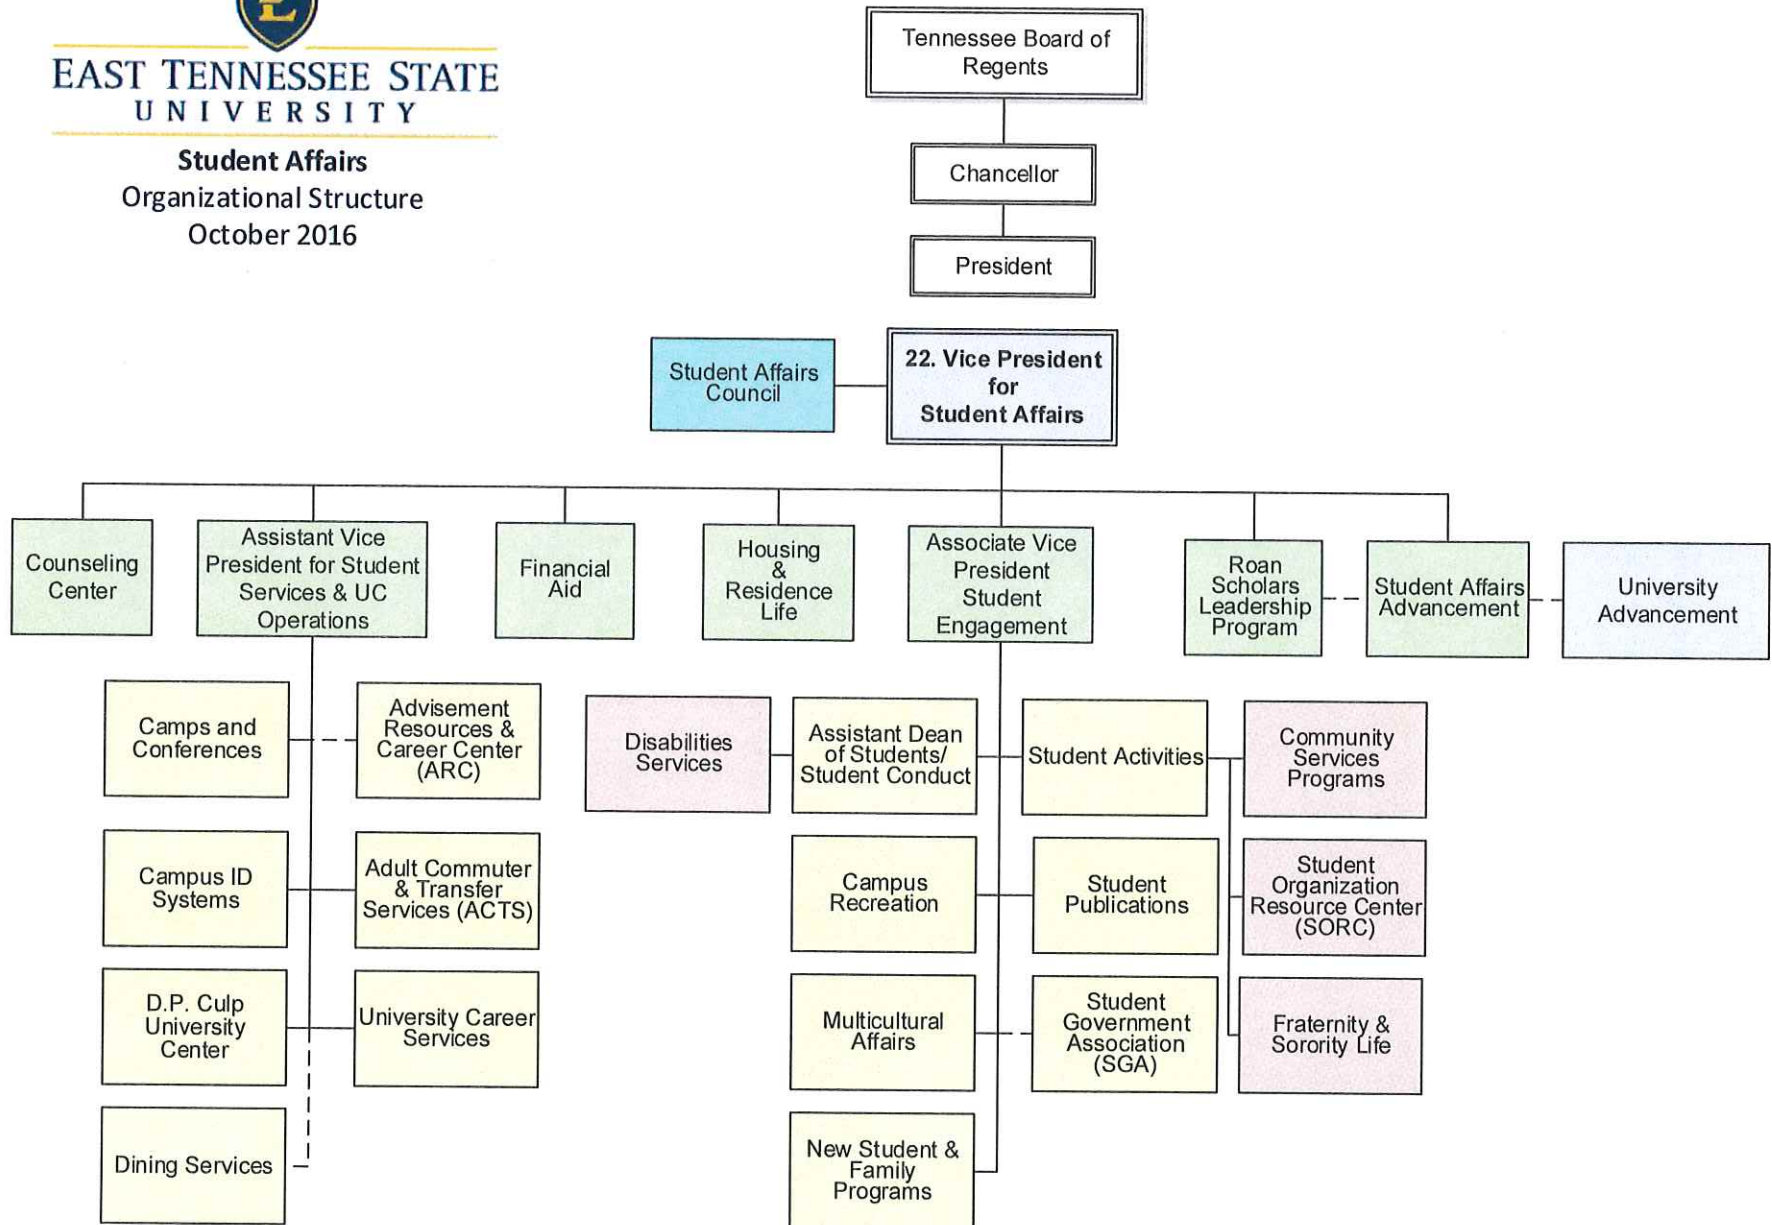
EAST TENNESSEE STATE UNIVERSITY

Student Affairs
Organizational Structure
October 2016

Tennessee Board of Regents

Chancellor

President

Student Affairs Council

22. Vice President for Student Affairs

Counseling Center

Assistant Vice President for Student Services & UC Operations

Financial Aid

Housing & Residence Life

Associate Vice President Student Engagement

Roan Scholars Leadership Program

Student Affairs Advancement

University Advancement

Camps and Conferences

Advisement Resources & Career Center (ARC)

Campus ID Systems

Adult Commuter & Transfer Services (ACTS)

D.P. Culp University Center

University Career Services

Dining Services

Disabilities Services

Assistant Dean of Students/ Student Conduct

Student Activities

Community Services Programs

Campus Recreation

Student Publications

Student Organization Resource Center (SORC)

Multicultural Affairs

Student Government Association (SGA)

Fraternity & Sorority Life

New Student & Family Programs